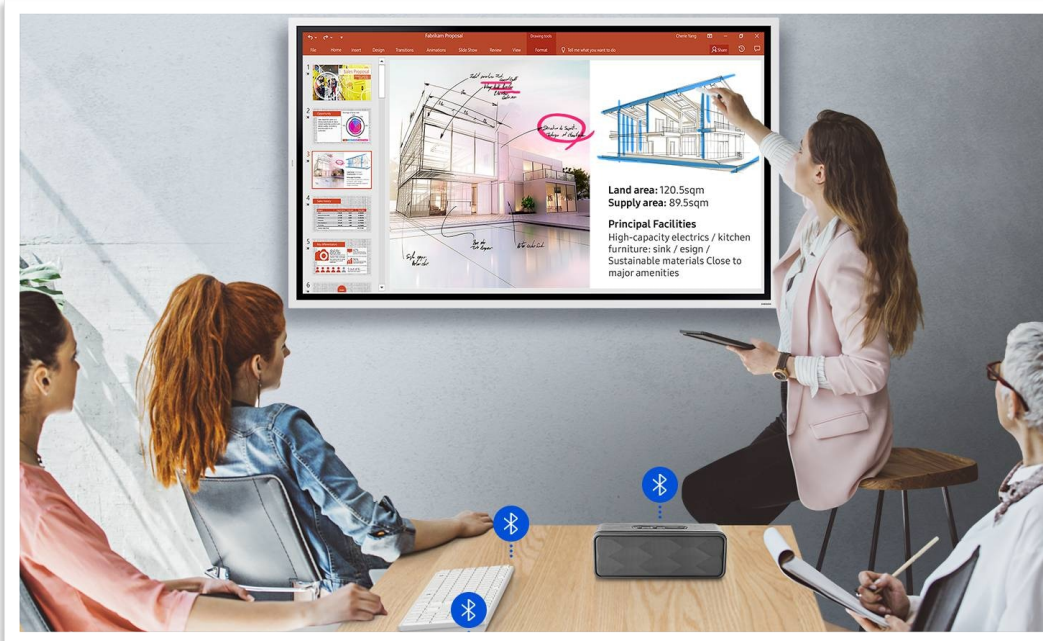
Fabrikam Proposal

Drawing tools

File Home Insert Design Transitions Animations Slide Show Review View Format Tell me what you want to do

Share

Land area: 120.5sqm
Supply area: 89.5sqm

Principal Facilities
High-capacity electrics / kitchen furniture: sink / esign / Sustainable materials Close to major amenities